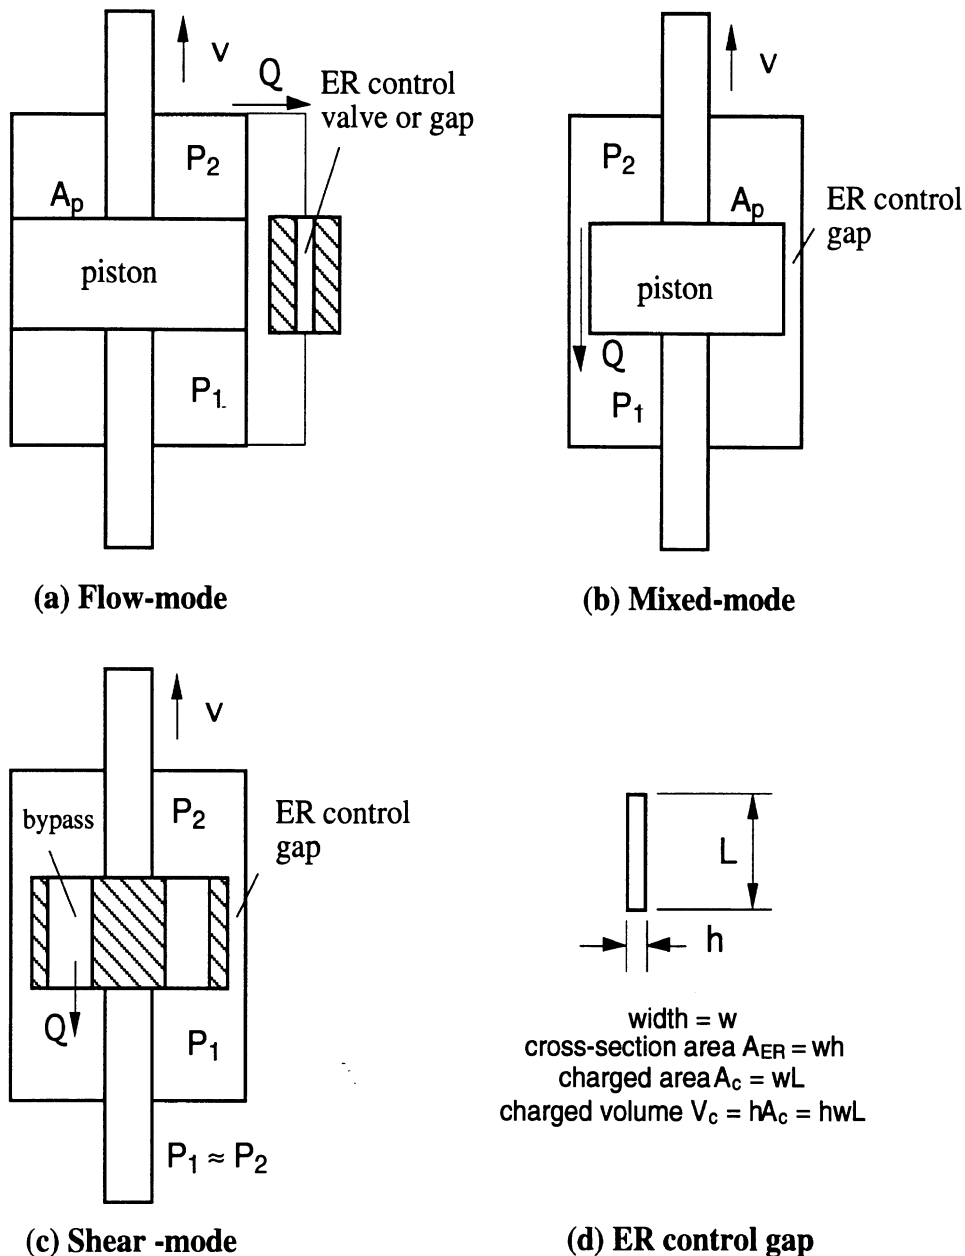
v

Q

ER control valve or gap

$P_2$

$A_p$

piston

$P_1$

(a) Flow-mode

v

$P_2$

$A_p$

ER control gap

piston

Q

$P_1$

(b) Mixed-mode

v

bypass

$P_2$

ER control gap

Q

$P_1$

$P_1 \approx P_2$

(c) Shear -mode

L

h

width = w
cross-section area $A_{ER}$ = wh
charged area $A_c$ = wL
charged volume $V_c$ = $hA_c$ = hwL

(d) ER control gap